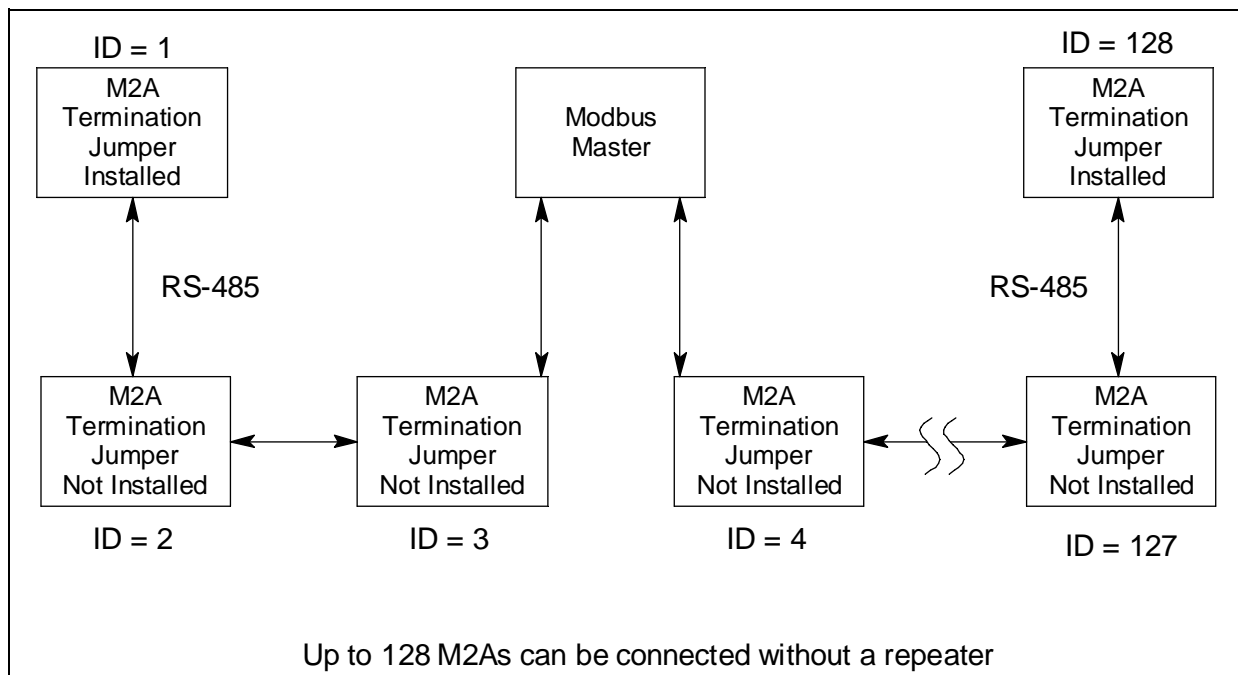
ID = 1

M2A
Termination
Jumper
Installed

Modbus
Master

ID = 128

M2A
Termination
Jumper
Installed

RS-485

RS-485

M2A
Termination
Jumper
Not Installed

ID = 2

M2A
Termination
Jumper
Not Installed

ID = 3

M2A
Termination
Jumper
Not Installed

ID = 4

M2A
Termination
Jumper
Not Installed

ID = 127

Up to 128 M2As can be connected without a repeater